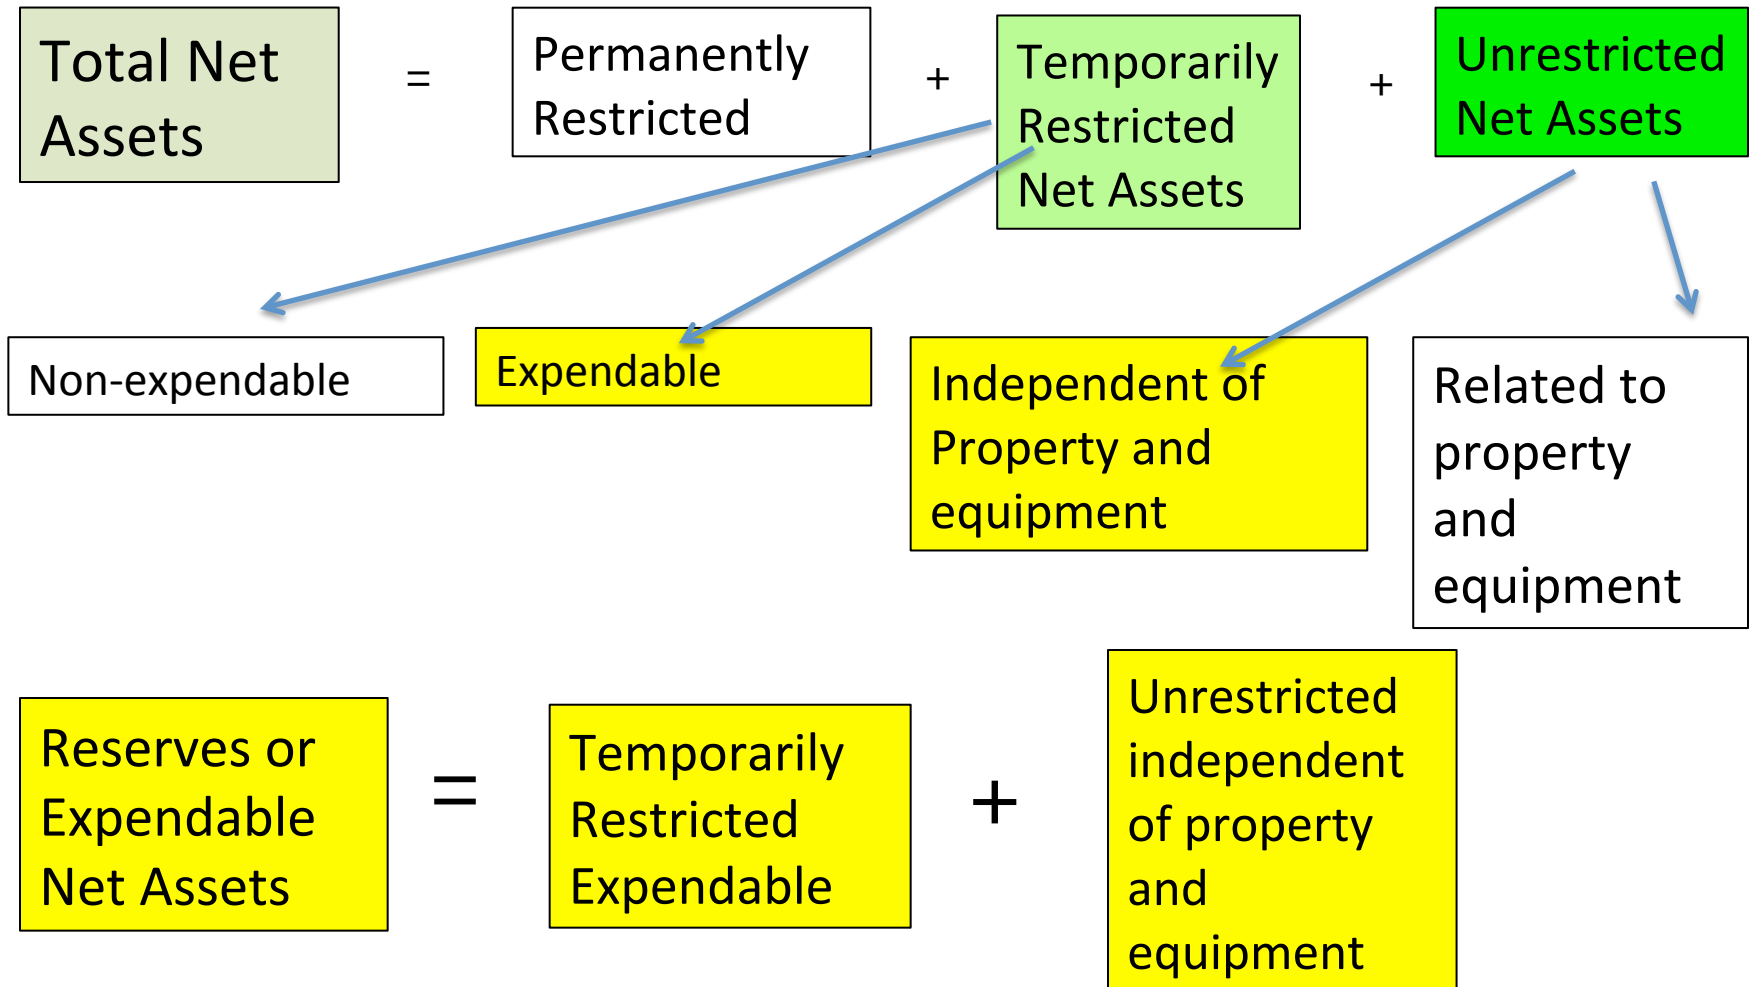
Total Net Assets

=

Permanently Restricted

+

Temporarily Restricted Net Assets

+

Unrestricted Net Assets

Non-expendable

Expendable

Independent of Property and equipment

Related to property and equipment

Reserves or Expendable Net Assets

=

Temporarily Restricted Expendable

+

Unrestricted independent of property and equipment